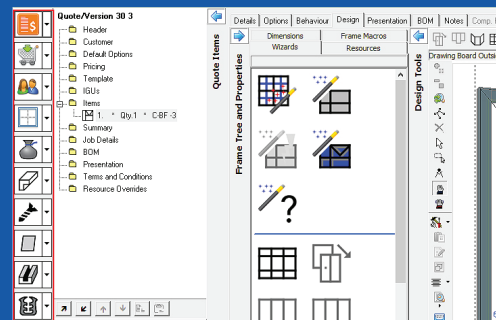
Quote/Version 30 3
Header
Customer
Default Options
Pricing
Template
IGUs
Items
1. * Qty 1 * C-BF-3
Summary
Job Details
BOM
Presentation
Terms and Conditions
Resource Overrides

Quote Items
Frame Tree and Properties

Details
Options
Behaviour
Design
Presentation
BOM
Notes
Comp.

Dimensions
Frame Macros
Wizards
Resources

Design Tools
Drawing Board Outsi